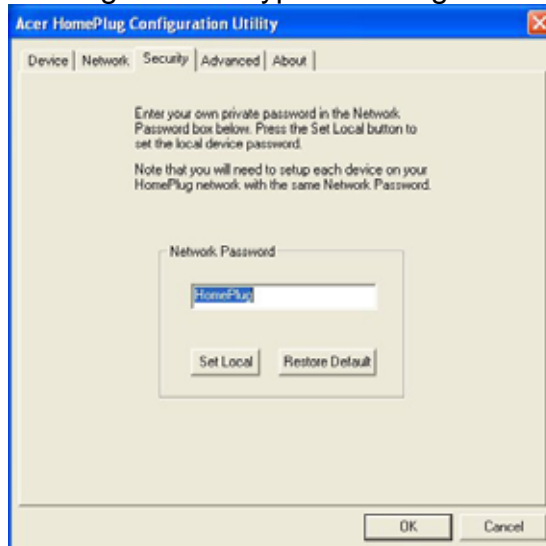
Acer HomePlug Configuration Utility

Device | Network | Security | Advanced | About

Enter your own private password in the Network Password box below. Press the Set Local button to set the local device password.

Note that you will need to setup each device on your HomePlug network with the same Network Password.

Network Password

HomePlug

Set Local

Restore Default

OK

Cancel